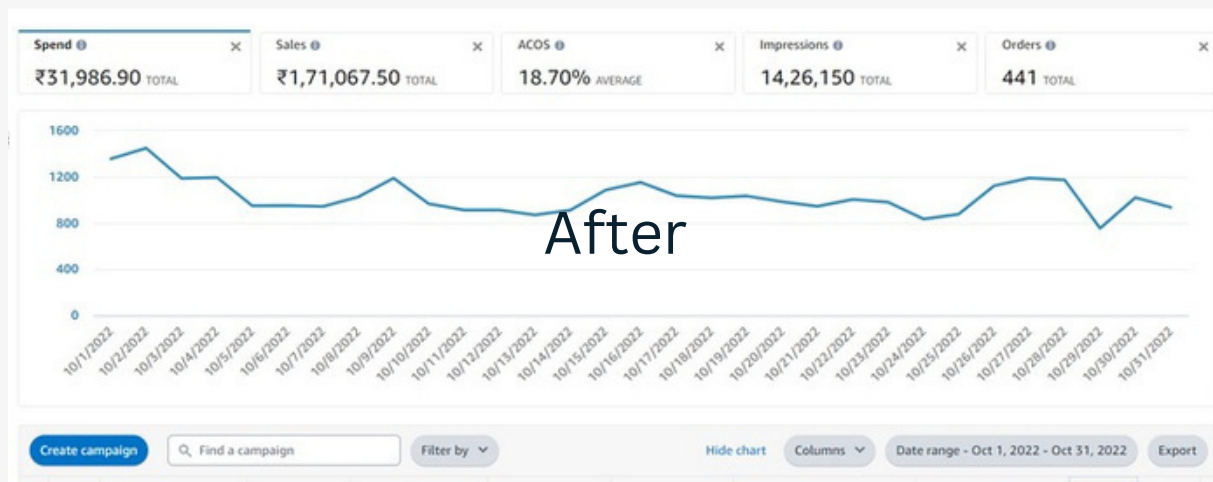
Spend ⓘ ×
₹31,986.90 TOTAL

Sales ⓘ ×
₹1,71,067.50 TOTAL

ACOS ⓘ ×
18.70% AVERAGE

Impressions ⓘ ×
14,26,150 TOTAL

Orders ⓘ ×
441 TOTAL

1600
1200
800
400
0

After

10/1/2022 10/2/2022 10/3/2022 10/4/2022 10/5/2022 10/6/2022 10/7/2022 10/8/2022 10/9/2022 10/10/2022 10/11/2022 10/12/2022 10/13/2022 10/14/2022 10/15/2022 10/16/2022 10/17/2022 10/18/2022 10/19/2022 10/20/2022 10/21/2022 10/22/2022 10/23/2022 10/24/2022 10/25/2022 10/26/2022 10/27/2022 10/28/2022 10/29/2022 10/30/2022 10/31/2022

Create campaign
Find a campaign
Filter by
Hide chart
Columns
Date range - Oct 1, 2022 - Oct 31, 2022
Export